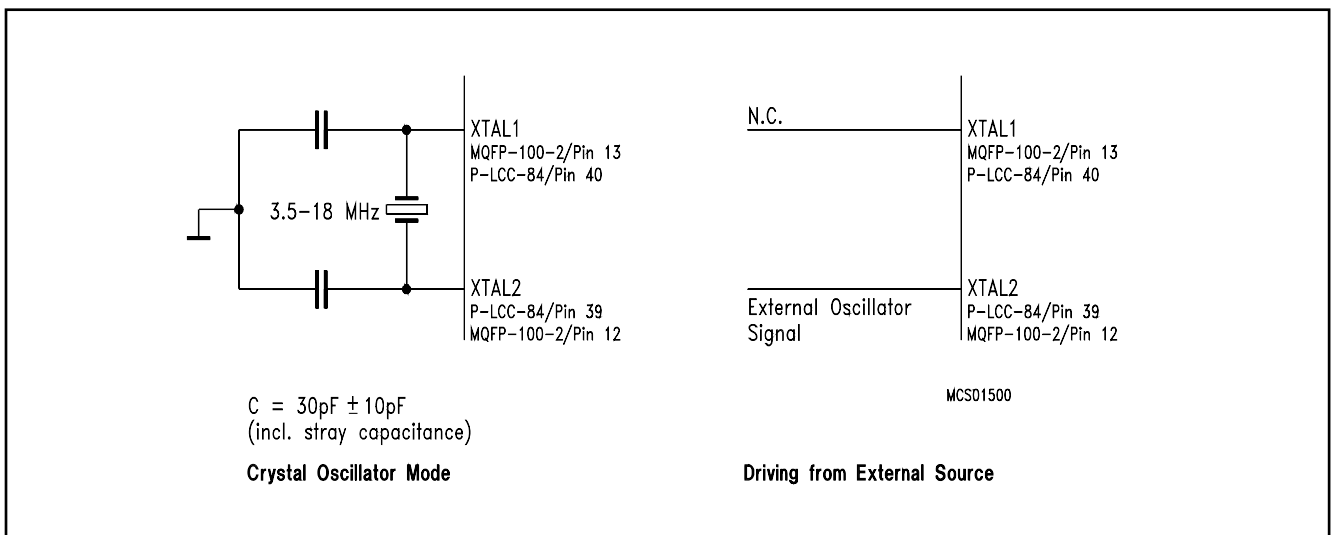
XTAL1
MQFP-100-2/Pin 13
P-LCC-84/Pin 40

3.5-18 MHz

XTAL2
P-LCC-84/Pin 39
MQFP-100-2/Pin 12

$C = 30pF \pm 10pF$
(incl. stray capacitance)

Crystal Oscillator Mode

N.C.

XTAL1
MQFP-100-2/Pin 13
P-LCC-84/Pin 40

External Oscillator Signal

XTAL2
P-LCC-84/Pin 39
MQFP-100-2/Pin 12

MCS01500

Driving from External Source